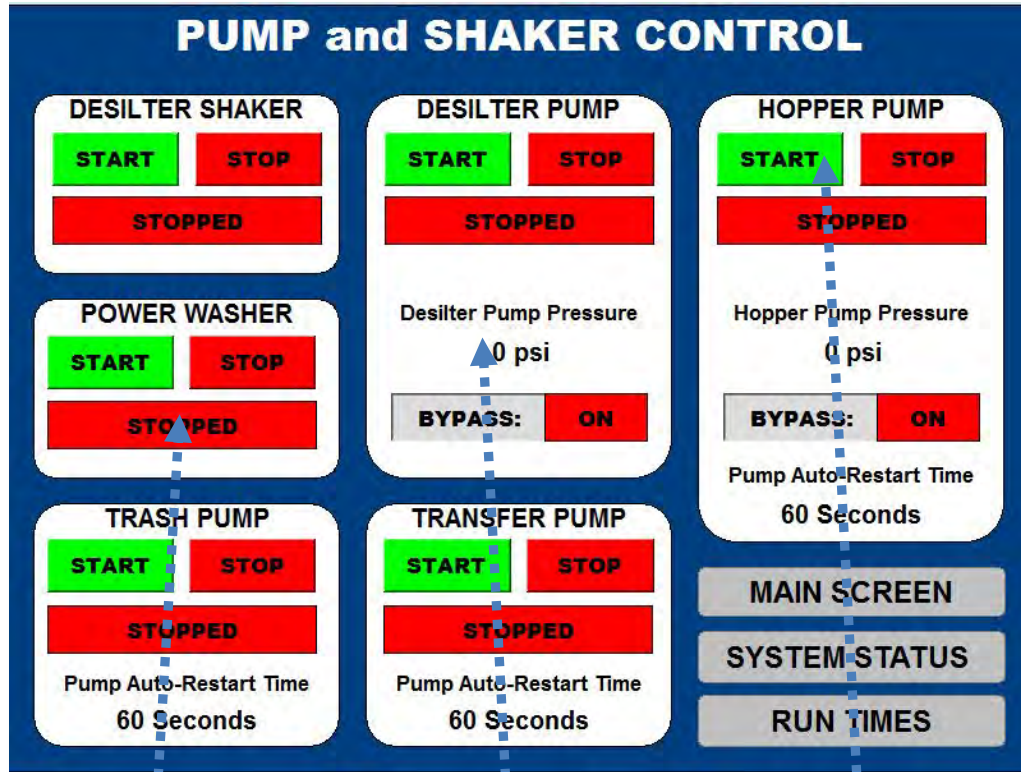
PUMP and SHAKER CONTROL

DESILTER SHAKER
START
STOP
STOPPED

POWER WASHER
START
STOP
STOPPED

TRASH PUMP
START
STOP
STOPPED
Pump Auto-Restart Time
60 Seconds

DESILTER PUMP
START
STOP
STOPPED
Desilter Pump Pressure
0 psi
BYPASS:
ON

TRANSFER PUMP
START
STOP
STOPPED
Pump Auto-Restart Time
60 Seconds

HOPPER PUMP
START
STOP
STOPPED
Hopper Pump Pressure
0 psi
BYPASS:
ON
Pump Auto-Restart Time
60 Seconds

MAIN SCREEN
SYSTEM STATUS
RUN TIMES